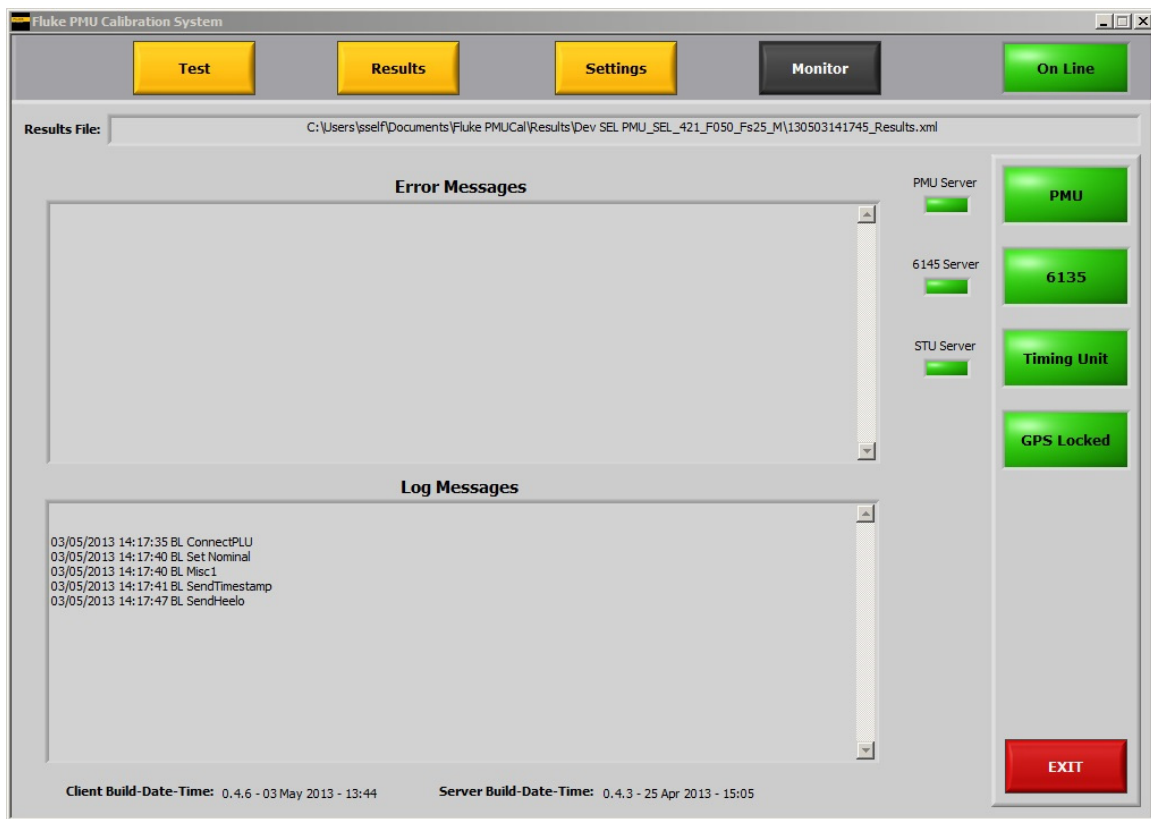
Fluke PMU Calibration System

Test Results Settings Monitor On Line

Results File: C:\Users\sself\Documents\Fluke PMUCal\Results\Dev SEL PMU_SEL_421_F050_Fs25_M\130503141745_Results.xml

Error Messages

PMU Server

6145 Server

STU Server

PMU

6135

Timing Unit

GPS Locked

Log Messages

03/05/2013 14:17:35 BL ConnectPLU
03/05/2013 14:17:40 BL Set Nominal
03/05/2013 14:17:40 BL Misc1
03/05/2013 14:17:41 BL SendTimestamp
03/05/2013 14:17:47 BL SendHeelo

EXIT

Client Build-Date-Time: 0.4.6 - 03 May 2013 - 13:44 Server Build-Date-Time: 0.4.3 - 25 Apr 2013 - 15:05